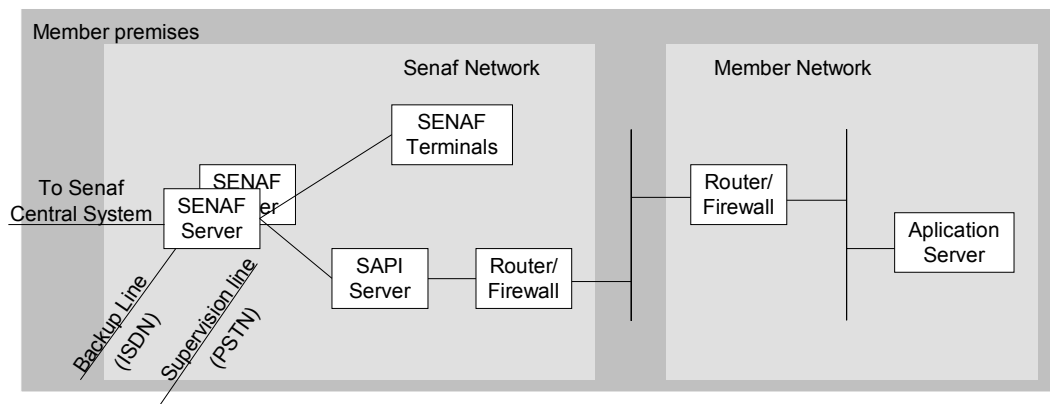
Member premises

Senaf Network

Member Network

SENAF Terminals

To Senaf Central System

SENAF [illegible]er

SENAF Server

Router/ Firewall

Aplication Server

SAPI Server

Router/ Firewall

Backup Line (ISDN)

Supervision line (PSTN)